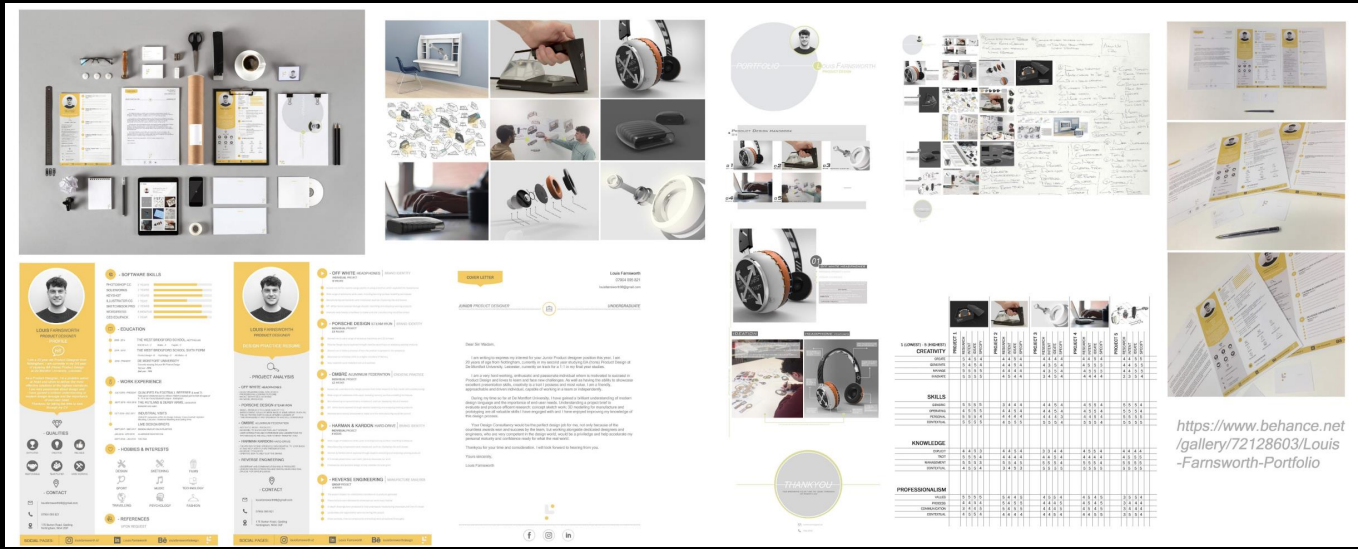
SOFTWARE SKILLS

EDUCATION

WORK EXPERIENCE

HOBBIES & INTERESTS

REFERENCES

LOUIS FARNSWORTH
PRODUCT DESIGNER

QUALITIES

CONTACT

LOUIS FARNSWORTH
PRODUCT DESIGNER

PROJECT ANALYSIS

CONTACT

OFF WHITE

PORSCHE DESIGN

OMBRE

HARMAN & KARDON

REVERSE ENGINEERING

COVER LETTER

Louis Farnsworth

JUNIOR PRODUCT DESIGNER

UNDERGRADUATE

Dear Sir Madam,

Yours sincerely,

Louis Farnsworth

PORTFOLIO

Louis Farnsworth

PRODUCT DESIGN PROJECTS

01

THANK YOU

CREATIVITY

SKILLS

KNOWLEDGE

PROFESSIONALISM

PROJECT 1

PROJECT 2

PROJECT 3

PROJECT 4

PROJECT 5

https://www.behance.net/gallery/72128603/Louis-Farnsworth-Portfolio